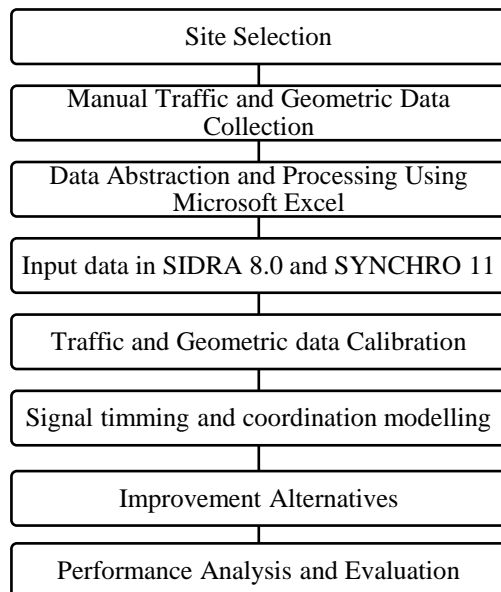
Site Selection

Manual Traffic and Geometric Data Collection

Data Abstraction and Processing Using Microsoft Excel

Input data in SIDRA 8.0 and SYNCHRO 11

Traffic and Geometric data Calibration

Signal timming and coordination modelling

Improvement Alternatives

Performance Analysis and Evaluation